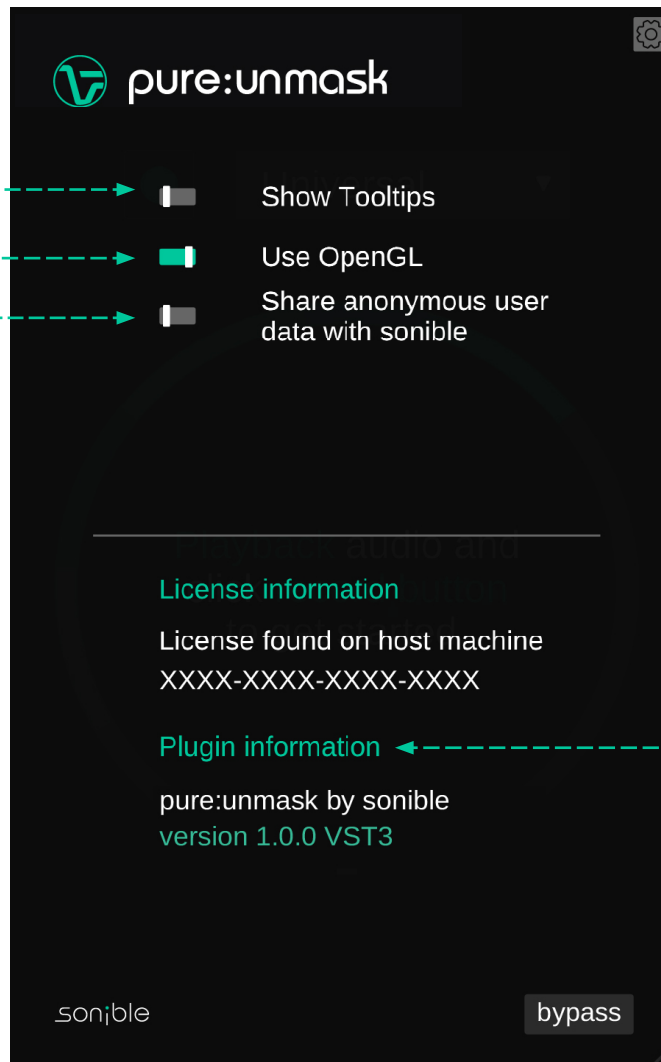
pure:unmask

Show Tooltips

Use OpenGL

Share anonymous user data with sonible

License information

License found on host machine

XXXX-XXXX-XXXX-XXXX

Plugin information

pure:unmask by sonible

version 1.0.0 VST3

sonible

bypass